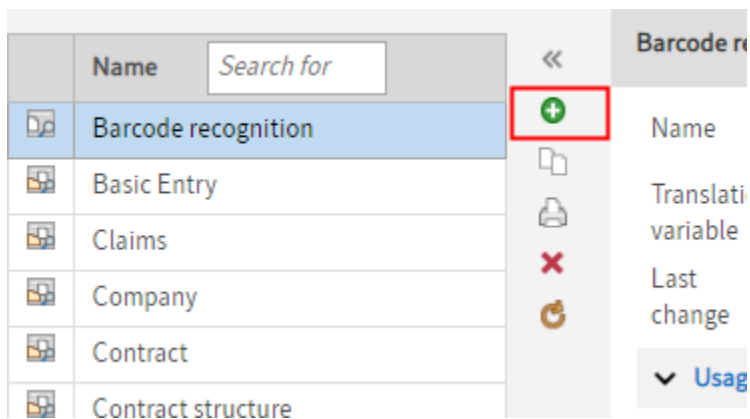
| | Name Search for |
|---|---|
| | Barcode recognition |
| | Basic Entry |
| | Claims |
| | Company |
| | Contract |
| | Contract structure |

«

Barcode re

Name

Translati variable

Last change

Usag